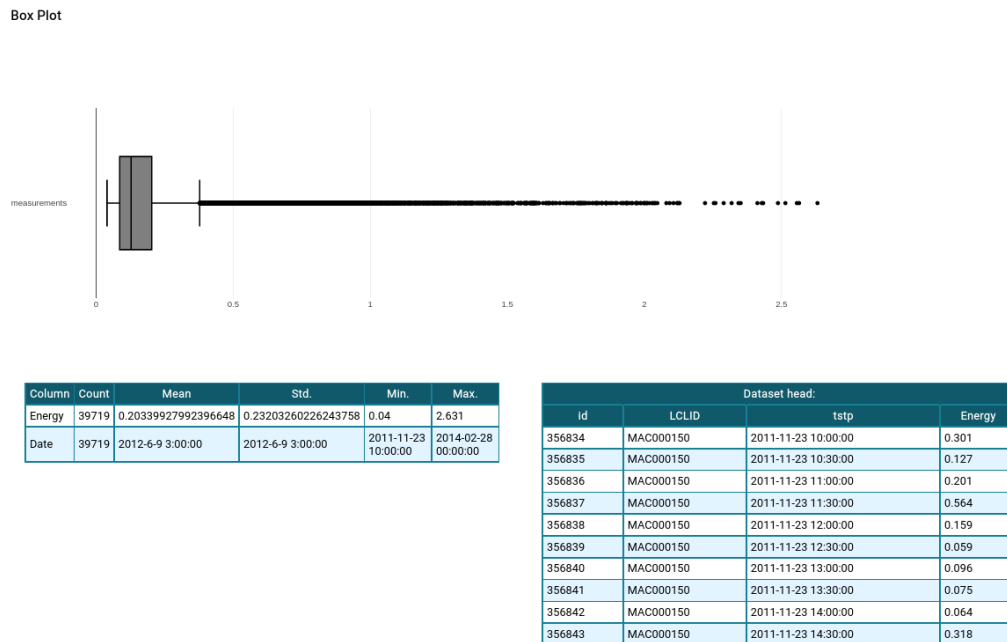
Box Plot

measurements

0 0.5 1 1.5 2 2.5

| Column | Count | Mean | Std. | Min. | Max. |
|---|---|---|---|---|---|
| Energy | 39719 | 0.20339927992396648 | 0.23203260226243758 | 0.04 | 2.631 |
| Date | 39719 | 2012-6-9 3:00:00 | 2012-6-9 3:00:00 | 2011-11-23 10:00:00 | 2014-02-28 00:00:00 |

Dataset head:

| id | LCLID | tstp | Energy |
|---|---|---|---|
| 356834 | MAC000150 | 2011-11-23 10:00:00 | 0.301 |
| 356835 | MAC000150 | 2011-11-23 10:30:00 | 0.127 |
| 356836 | MAC000150 | 2011-11-23 11:00:00 | 0.201 |
| 356837 | MAC000150 | 2011-11-23 11:30:00 | 0.564 |
| 356838 | MAC000150 | 2011-11-23 12:00:00 | 0.159 |
| 356839 | MAC000150 | 2011-11-23 12:30:00 | 0.059 |
| 356840 | MAC000150 | 2011-11-23 13:00:00 | 0.096 |
| 356841 | MAC000150 | 2011-11-23 13:30:00 | 0.075 |
| 356842 | MAC000150 | 2011-11-23 14:00:00 | 0.064 |
| 356843 | MAC000150 | 2011-11-23 14:30:00 | 0.318 |